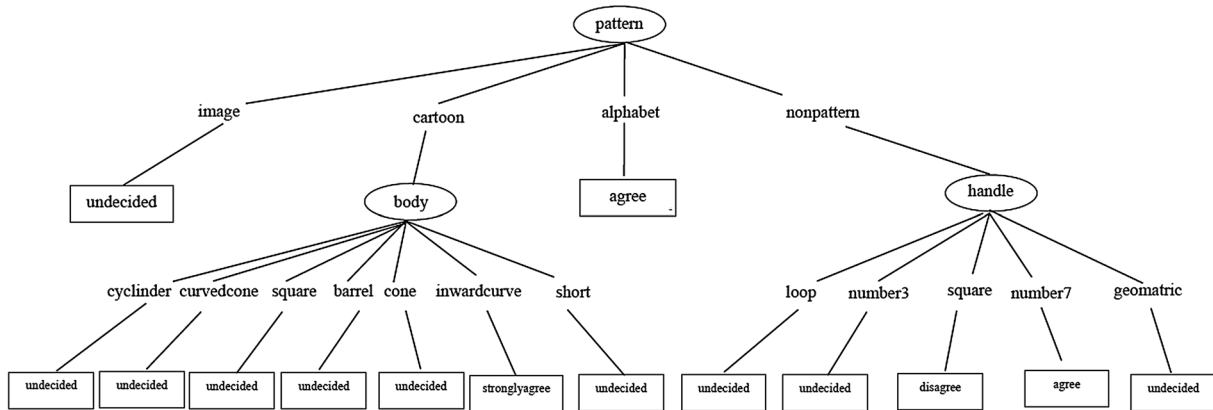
pattern

image

undecided

cartoon

body

cyclinder

undecided

curvedcone

undecided

square

undecided

barrel

undecided

cone

undecided

inwardcurve

stronglyagree

short

undecided

alphabet

agree

nonpattern

handle

loop

undecided

number3

undecided

square

disagree

number7

agree

geomatric

undecided